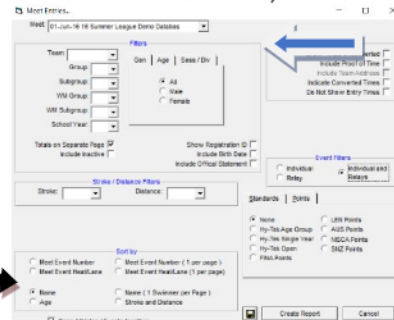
Meet Entries

Meet: 01-Jun-16 16 Summer League Demo Database

Filters

Team:

Group:

Subgroup:

WM Group:

WM Subgroup:

School Year:

Gen | Age | Sess / Div

All

Male

Female

Totals on Separate Page

Include Inactive

Show Registration ID

Include Birth Date

Include Official Statement

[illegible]erted

Include Proof of Time

Include Team Address

Indicate Converted Times

Do Not Show Entry Times

Event Filters

Individual

Relay

Individual and Relays

Stroke / Distance Filters

Stroke:

Distance:

Standards | Points

None

Hy-Tek Age Group

Hy-Tek Single Year

Hy-Tek Open

FINA Points

LEN Points

AUS Points

NISCA Points

SNZ Points

Sort by

Meet Event Number

Meet Event Heat/Lane

Meet Event Number (1 per page)

Meet Event Heat/Lane (1 per page)

None

Age

Name (1 Swimmer per Page)

Stroke and Distance

Create Report

Cancel